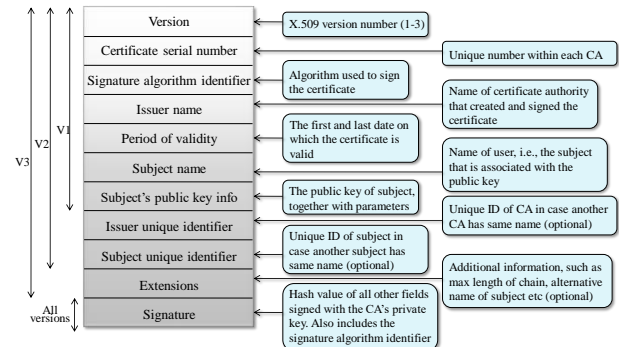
V3
V2
V1
All versions

Version
X.509 version number (1-3)

Certificate serial number
Unique number within each CA

Signature algorithm identifier
Algorithm used to sign the certificate

Issuer name
Name of certificate authority that created and signed the certificate

Period of validity
The first and last date on which the certificate is valid

Subject name
Name of user, i.e., the subject that is associated with the public key

Subject's public key info
The public key of subject, together with parameters

Issuer unique identifier
Unique ID of CA in case another CA has same name (optional)

Subject unique identifier
Unique ID of subject in case another subject has same name (optional)

Extensions
Additional information, such as max length of chain, alternative name of subject etc (optional)

Signature
Hash value of all other fields signed with the CA's private key. Also includes the signature algorithm identifier